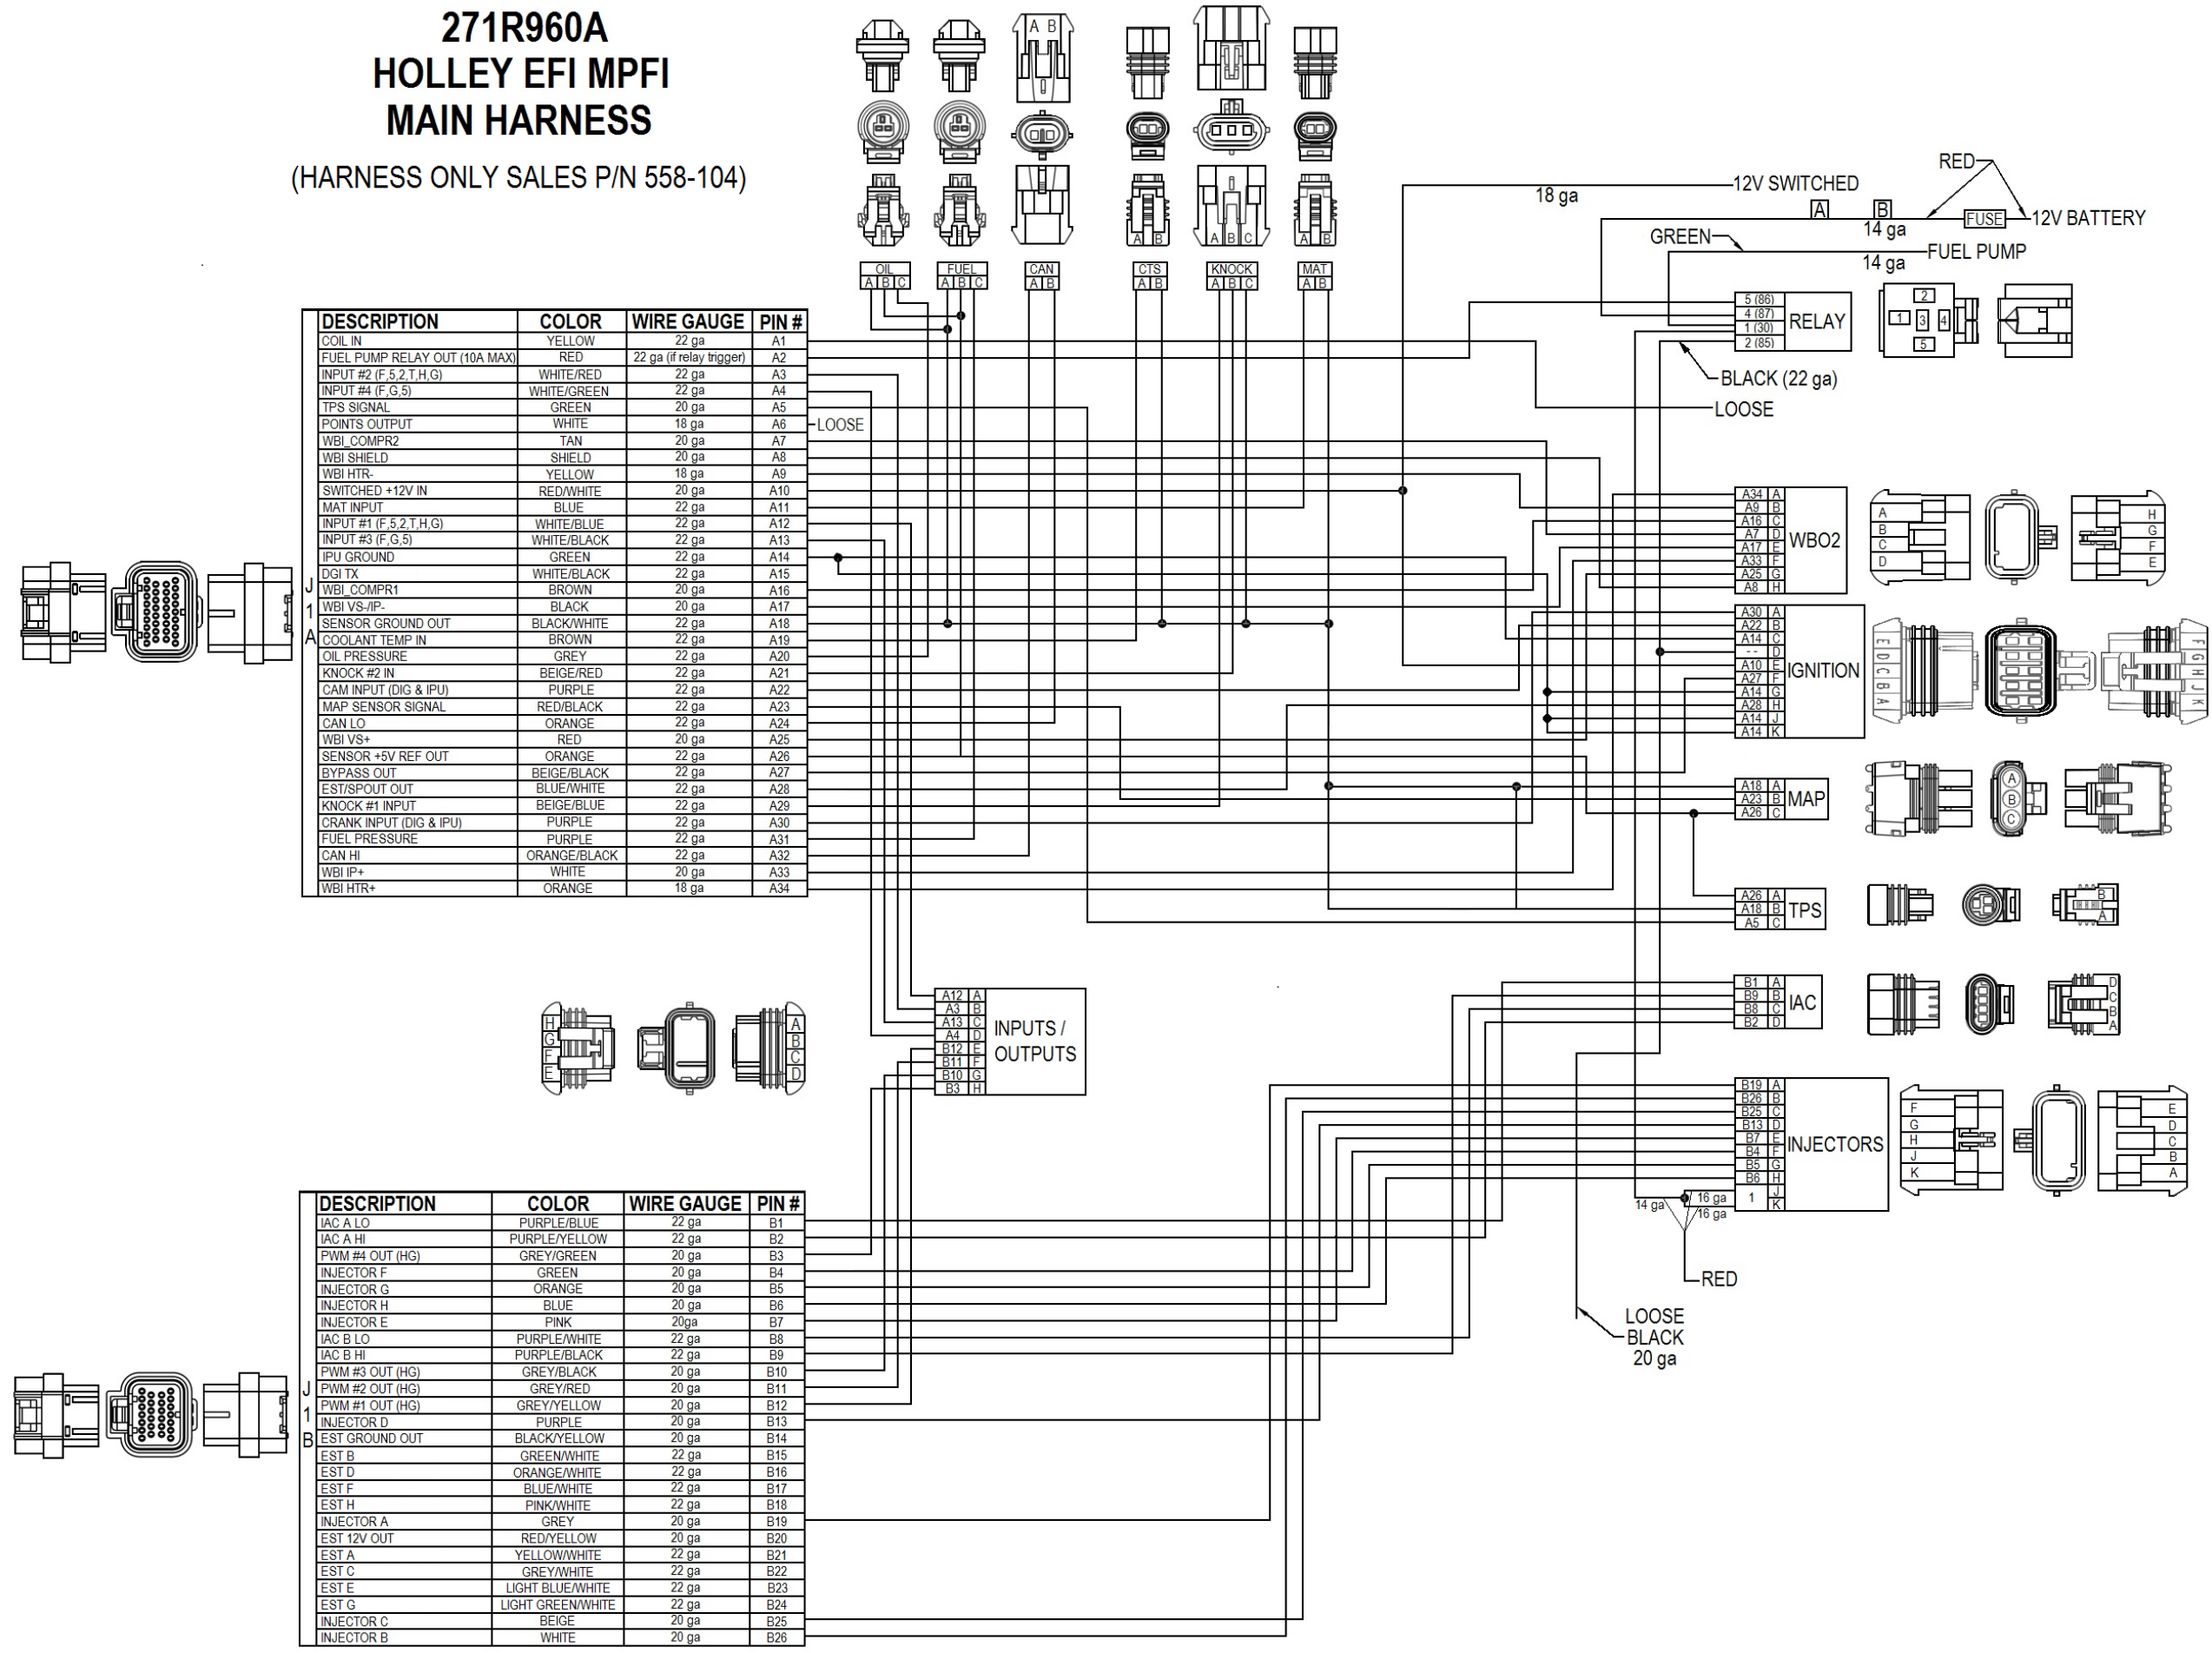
271R960A
HOLLEY EFI MPFI
MAIN HARNESS

(HARNESS ONLY SALES P/N 558-104)

A B

OIL A B C
FUEL A B C
CAN A B
CTS A B
KNOCK A B C
MAT A B

J1A

| DESCRIPTION | COLOR | WIRE GAUGE | PIN # |
|---|---|---|---|
| COIL IN | YELLOW | 22 ga | A1 |
| FUEL PUMP RELAY OUT (10A MAX) | RED | 22 ga (if relay trigger) | A2 |
| INPUT #2 (F,5,2,T,H,G) | WHITE/RED | 22 ga | A3 |
| INPUT #4 (F,G,5) | WHITE/GREEN | 22 ga | A4 |
| TPS SIGNAL | GREEN | 20 ga | A5 |
| POINTS OUTPUT | WHITE | 18 ga | A6 |
| WBI_COMPR2 | TAN | 20 ga | A7 |
| WBI SHIELD | SHIELD | 20 ga | A8 |
| WBI HTR- | YELLOW | 18 ga | A9 |
| SWITCHED +12V IN | RED/WHITE | 20 ga | A10 |
| MAT INPUT | BLUE | 22 ga | A11 |
| INPUT #1 (F,5,2,T,H,G) | WHITE/BLUE | 22 ga | A12 |
| INPUT #3 (F,G,5) | WHITE/BLACK | 22 ga | A13 |
| IPU GROUND | GREEN | 22 ga | A14 |
| DGI TX | WHITE/BLACK | 22 ga | A15 |
| WBI_COMPR1 | BROWN | 20 ga | A16 |
| WBI VS-/IP- | BLACK | 20 ga | A17 |
| SENSOR GROUND OUT | BLACK/WHITE | 22 ga | A18 |
| COOLANT TEMP IN | BROWN | 22 ga | A19 |
| OIL PRESSURE | GREY | 22 ga | A20 |
| KNOCK #2 IN | BEIGE/RED | 22 ga | A21 |
| CAM INPUT (DIG & IPU) | PURPLE | 22 ga | A22 |
| MAP SENSOR SIGNAL | RED/BLACK | 22 ga | A23 |
| CAN LO | ORANGE | 22 ga | A24 |
| WBI VS+ | RED | 20 ga | A25 |
| SENSOR +5V REF OUT | ORANGE | 22 ga | A26 |
| BYPASS OUT | BEIGE/BLACK | 22 ga | A27 |
| EST/SPOUT OUT | BLUE/WHITE | 22 ga | A28 |
| KNOCK #1 INPUT | BEIGE/BLUE | 22 ga | A29 |
| CRANK INPUT (DIG & IPU) | PURPLE | 22 ga | A30 |
| FUEL PRESSURE | PURPLE | 22 ga | A31 |
| CAN HI | ORANGE/BLACK | 22 ga | A32 |
| WBI IP+ | WHITE | 20 ga | A33 |
| WBI HTR+ | ORANGE | 18 ga | A34 |

LOOSE

18 ga
12V SWITCHED
A B
RED
FUSE
12V BATTERY
14 ga
GREEN
FUEL PUMP
14 ga
5 (86)
4 (87)
1 (30)
2 (85)
RELAY
1 2 3 4 5
BLACK (22 ga)
LOOSE

A34 A
A9 B
A16 C
A7 D
A17 E
A33 F
A25 G
A8 H
WBO2
A B C D H G F E

A30 A
A22 B
A14 C
-- D
A10 E
A27 F
A14 G
A28 H
A14 J
A14 K
IGNITION
E D C B A F G H J K

A18 A
A23 B
A26 C
MAP
A B C

A26 A
A18 B
A5 C
TPS
B A

B1 A
B9 B
B8 C
B2 D
IAC
D C B A

A12 A
A3 B
A13 C
A4 D
B12 E
B11 F
B10 G
B3 H
INPUTS / OUTPUTS
H G F E A B C D

B19 A
B26 B
B25 C
B13 D
B7 E
B4 F
B5 G
B6 H
1 J
K
INJECTORS
F G H J K E D C B A
14 ga
16 ga
16 ga
RED
LOOSE
BLACK
20 ga

J1B

| DESCRIPTION | COLOR | WIRE GAUGE | PIN # |
|---|---|---|---|
| IAC A LO | PURPLE/BLUE | 22 ga | B1 |
| IAC A HI | PURPLE/YELLOW | 22 ga | B2 |
| PWM #4 OUT (HG) | GREY/GREEN | 20 ga | B3 |
| INJECTOR F | GREEN | 20 ga | B4 |
| INJECTOR G | ORANGE | 20 ga | B5 |
| INJECTOR H | BLUE | 20 ga | B6 |
| INJECTOR E | PINK | 20ga | B7 |
| IAC B LO | PURPLE/WHITE | 22 ga | B8 |
| IAC B HI | PURPLE/BLACK | 22 ga | B9 |
| PWM #3 OUT (HG) | GREY/BLACK | 20 ga | B10 |
| PWM #2 OUT (HG) | GREY/RED | 20 ga | B11 |
| PWM #1 OUT (HG) | GREY/YELLOW | 20 ga | B12 |
| INJECTOR D | PURPLE | 20 ga | B13 |
| EST GROUND OUT | BLACK/YELLOW | 20 ga | B14 |
| EST B | GREEN/WHITE | 22 ga | B15 |
| EST D | ORANGE/WHITE | 22 ga | B16 |
| EST F | BLUE/WHITE | 22 ga | B17 |
| EST H | PINK/WHITE | 22 ga | B18 |
| INJECTOR A | GREY | 20 ga | B19 |
| EST 12V OUT | RED/YELLOW | 20 ga | B20 |
| EST A | YELLOW/WHITE | 22 ga | B21 |
| EST C | GREY/WHITE | 22 ga | B22 |
| EST E | LIGHT BLUE/WHITE | 22 ga | B23 |
| EST G | LIGHT GREEN/WHITE | 22 ga | B24 |
| INJECTOR C | BEIGE | 20 ga | B25 |
| INJECTOR B | WHITE | 20 ga | B26 |